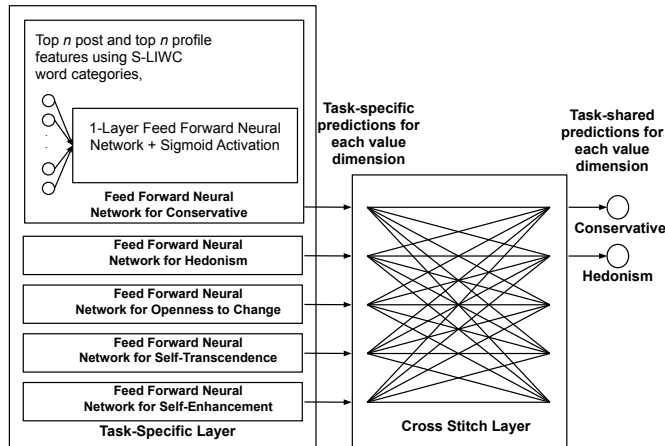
Top $n$ post and top $n$ profile features using S-LIWC word categories,

1-Layer Feed Forward Neural Network + Sigmoid Activation

Feed Forward Neural Network for Conservative

Feed Forward Neural Network for Hedonism

Feed Forward Neural Network for Openness to Change

Feed Forward Neural Network for Self-Transcendence

Feed Forward Neural Network for Self-Enhancement

Task-Specific Layer

Task-specific predictions for each value dimension

Cross Stitch Layer

Task-shared predictions for each value dimension

Conservative

Hedonism